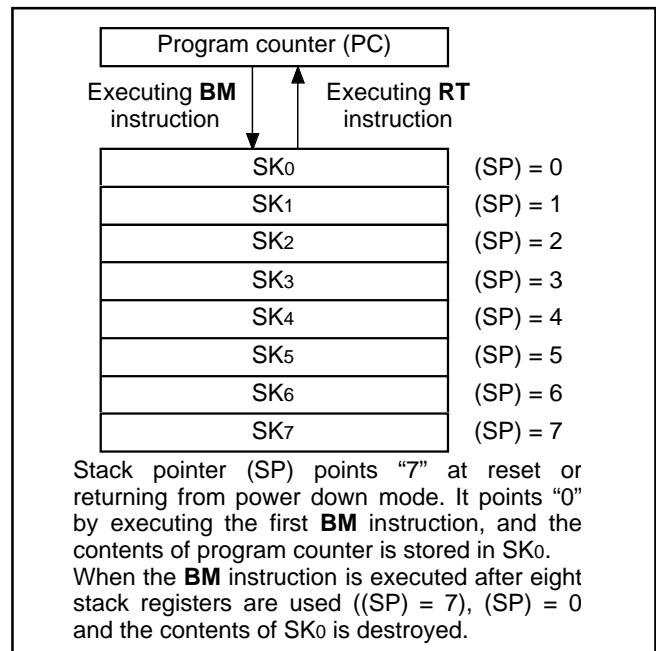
Program counter (PC)

Executing BM instruction

Executing RT instruction

| SK0 | (SP) = 0 |
|---|---|
| SK1 | (SP) = 1 |
| SK2 | (SP) = 2 |
| SK3 | (SP) = 3 |
| SK4 | (SP) = 4 |
| SK5 | (SP) = 5 |
| SK6 | (SP) = 6 |
| SK7 | (SP) = 7 |

Stack pointer (SP) points “7” at reset or returning from power down mode. It points “0” by executing the first BM instruction, and the contents of program counter is stored in SK0. When the BM instruction is executed after eight stack registers are used ((SP) = 7), (SP) = 0 and the contents of SK0 is destroyed.